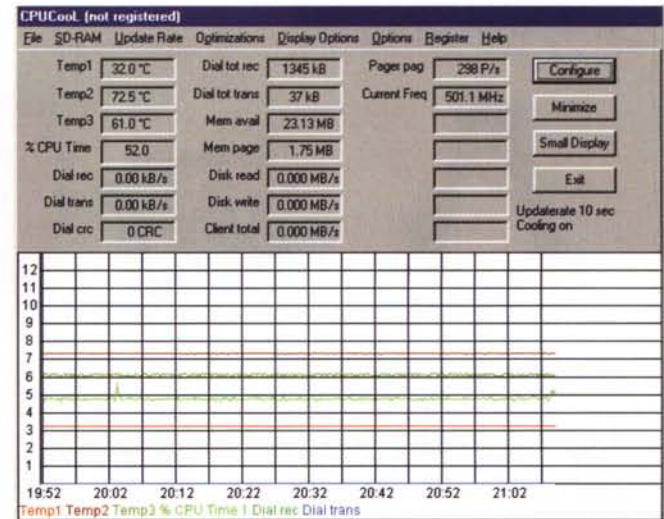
CPUCooL (not registered)

File SD-RAM Update Rate Optimizations Display Options Options Register Help

Temp1 32.0 °C
Temp2 72.5 °C
Temp3 61.0 °C
% CPU Time 52.0
Dial rec 0.00 kB/s
Dial trans 0.00 kB/s
Dial crc 0 CRC

Dial tot rec 1345 kB
Dial tot trans 37 kB
Mem avail 23.13 MB
Mem page 1.75 MB
Disk read 0.000 MB/s
Disk write 0.000 MB/s
Client total 0.000 MB/s

Pager pag 298 P/s
Current Freq 501.1 MHz

Configure
Minimize
Small Display
Exit

Updaterate 10 sec
Cooling on

12
11
10
9
8
7
6
5
4
3
2
1

19:52 20:02 20:12 20:22 20:32 20:42 20:52 21:02

Temp1 Temp2 Temp3 % CPU Time 1 Dial rec Dial trans